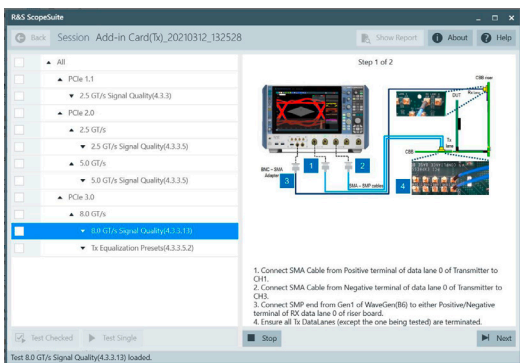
R&S ScopeSuite

Back Session Add-in Card(Tx)_20210312_132528

Show Report

About

Help

All

PCIe 1.1

2.5 GT/s Signal Quality(4.3.3)

PCIe 2.0

2.5 GT/s

2.5 GT/s Signal Quality(4.3.3.5)

5.0 GT/s

5.0 GT/s Signal Quality(4.3.3.5)

PCIe 3.0

8.0 GT/s

8.0 GT/s Signal Quality(4.3.3.13)

Tx Equalization Presets(4.3.3.5.2)

Step 1 of 2

CBB riser

DUT

BNC - SMA Adapter

SMA - SMP cables

CBB

Tx lane

1

2

3

4

1. Connect SMA Cable from Positive terminal of data lane 0 of Transmitter to CH1.
2. Connect SMA Cable from Negative terminal of data lane 0 of Transmitter to CH3.
3. Connect SMP end from Gen1 of WaveGen(B6) to either Positive/Negative terminal of RX data lane 0 of riser board.
4. Ensure all Tx DataLanes (except the one being tested) are terminated.

Test Checked

Test Single

Stop

Next

Test 8.0 GT/s Signal Quality(4.3.3.13) loaded.